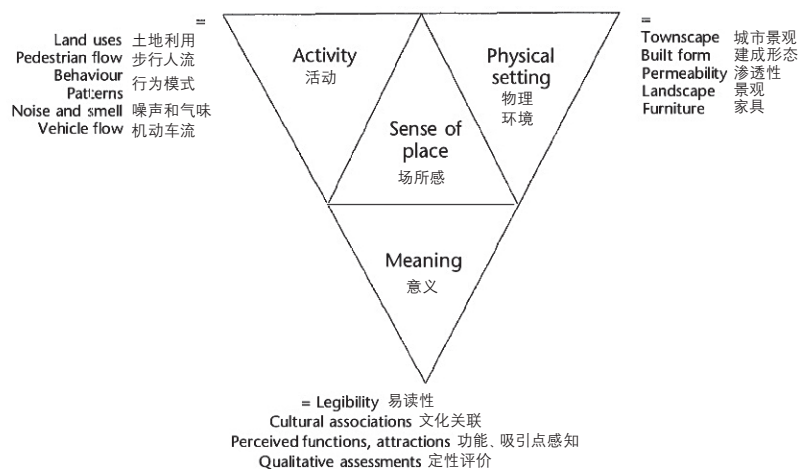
=
Land uses 土地利用
Pedestrian flow 步行人流
Behaviour Patterns 行为模式
Noise and smell 噪声和气味
Vehicle flow 机动车流

Activity
活动

Physical setting
物理环境

Sense of place
场所感

Meaning
意义

=
Townscape 城市景观
Built form 建成形态
Permeability 渗透性
Landscape 景观
Furniture 家具

= Legibility 易读性
Cultural associations 文化关联
Perceived functions, attractions 功能、吸引点感知
Qualitative assessments 定性评价